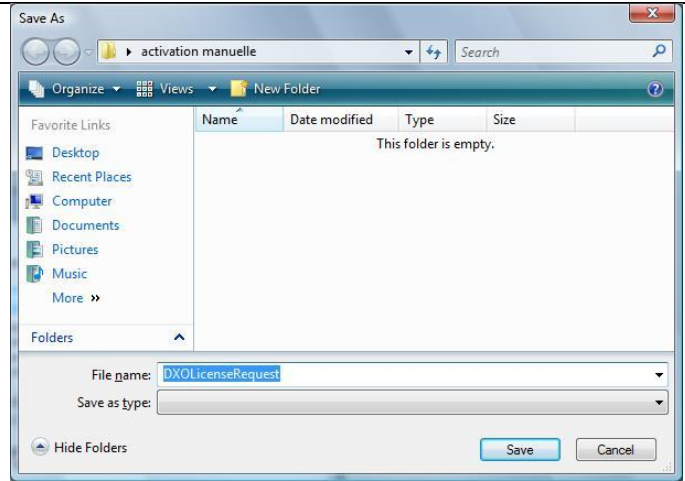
Save As

activation manuelle

Search

Organize Views New Folder

Favorite Links

Desktop

Recent Places

Computer

Documents

Pictures

Music

More »

Folders

| Name | Date modified | Type | Size |
|---|---|---|---|
| This folder is empty. | | | |

File name: DXOLicenseRequest

Save as type:

Hide Folders

Save

Cancel